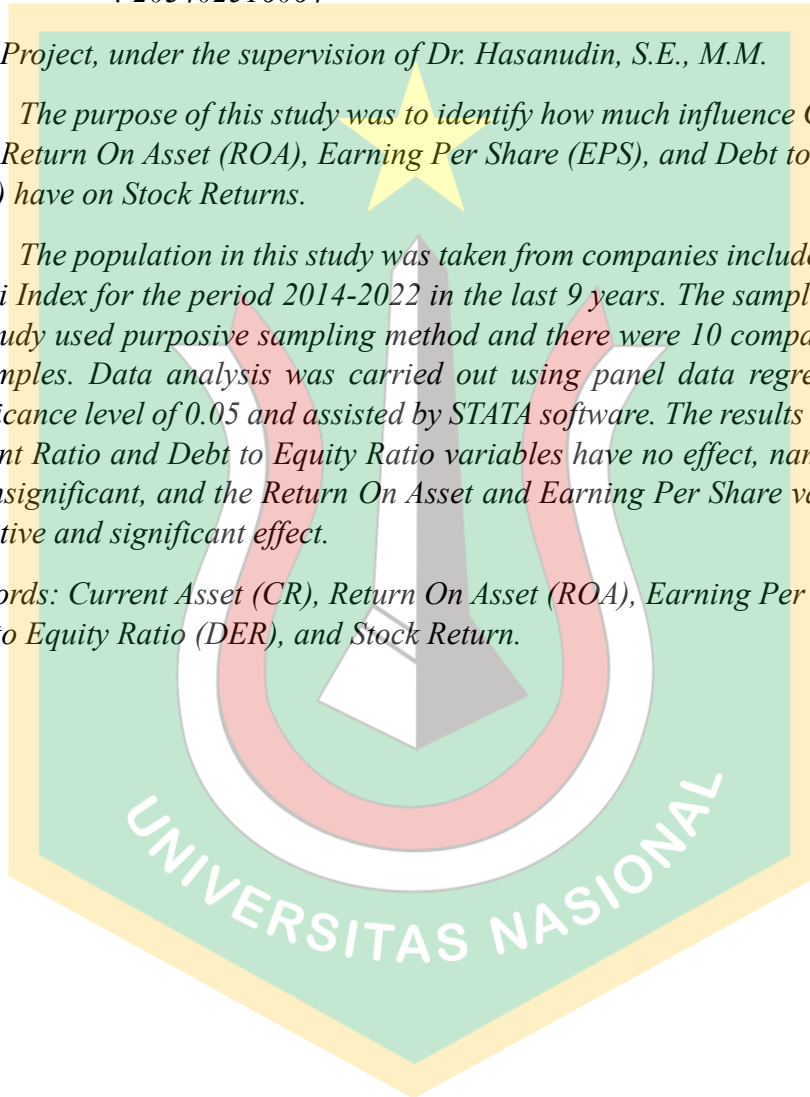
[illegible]

Project, under the supervision of Dr. Hasanudin, S.E., M.M.

The purpose of this study was to identify how much influence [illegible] Return On Asset (ROA), Earning Per Share (EPS), and Debt to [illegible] ) have on Stock Returns.

The population in this study was taken from companies includ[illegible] i Index for the period 2014-2022 in the last 9 years. The sampl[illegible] udy used purposive sampling method and there were 10 compa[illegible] mples. Data analysis was carried out using panel data regre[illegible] icance level of 0.05 and assisted by STATA software. The results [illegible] nt Ratio and Debt to Equity Ratio variables have no effect, nam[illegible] nsignificant, and the Return On Asset and Earning Per Share va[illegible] tive and significant effect.

ords: Current Asset (CR), Return On Asset (ROA), Earning Per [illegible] o Equity Ratio (DER), and Stock Return.

UNIVERSITAS NASIONAL